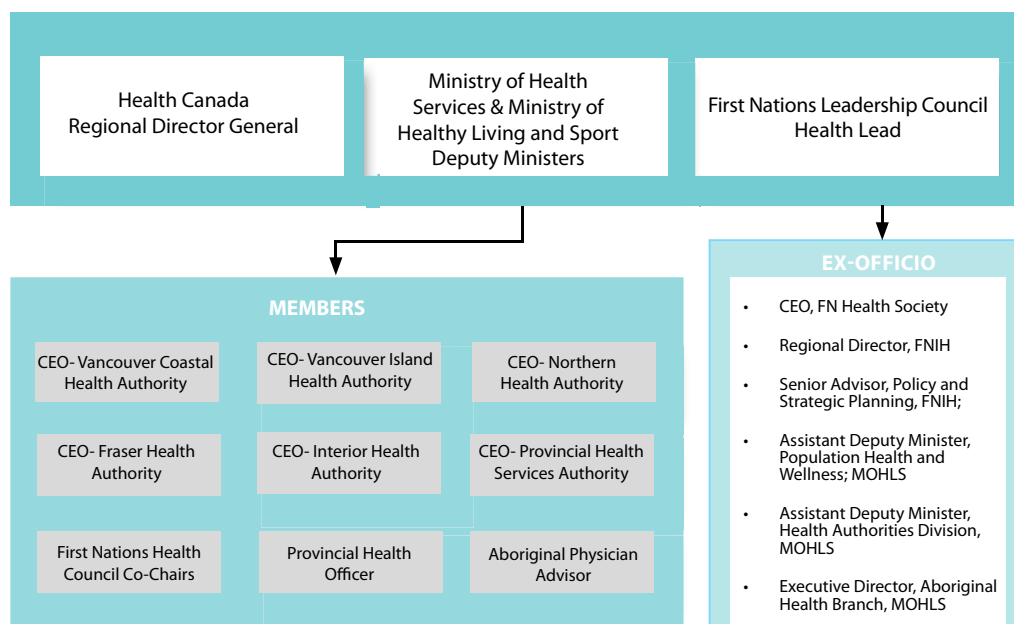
Health Canada
Regional Director General

Ministry of Health Services & Ministry of Healthy Living and Sport Deputy Ministers

First Nations Leadership Council Health Lead

MEMBERS

CEO- Vancouver Coastal Health Authority

CEO- Vancouver Island Health Authority

CEO- Northern Health Authority

CEO- Fraser Health Authority

CEO- Interior Health Authority

CEO- Provincial Health Services Authority

First Nations Health Council Co-Chairs

Provincial Health Officer

Aboriginal Physician Advisor

EX-OFFICIO

• CEO, FN Health Society

• Regional Director, FNIH

• Senior Advisor, Policy and Strategic Planning, FNIH;

• Assistant Deputy Minister, Population Health and Wellness; MOHLS

• Assistant Deputy Minister, Health Authorities Division, MOHLS

• Executive Director, Aboriginal Health Branch, MOHLS